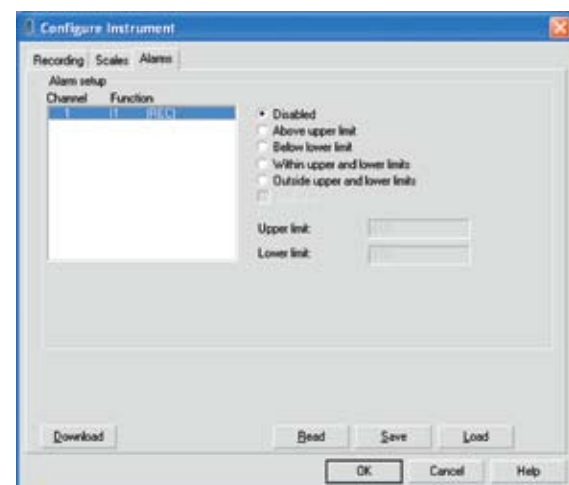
Configure Instrument

Recording Scales Alarms

Alarm setup

Channel Function

1 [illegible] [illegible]

Disabled
Above upper limit
Below lower limit
Within upper and lower limits
Outside upper and lower limits

Upper limit:

Lower limit:

Download

Read Save Load

OK Cancel Help